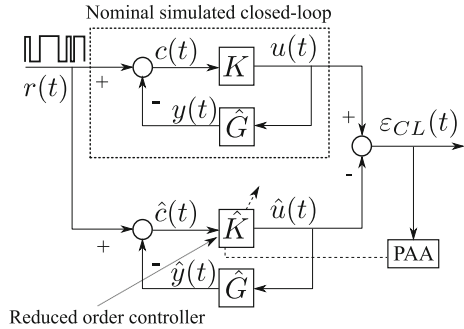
Nominal simulated closed-loop

$r(t)$

+

$c(t)$

$K$

$u(t)$

-

$y(t)$

$\hat{G}$

+

$\varepsilon_{CL}(t)$

-

+

$\hat{c}(t)$

$\hat{K}$

$\hat{u}(t)$

-

$\hat{y}(t)$

$\hat{G}$

PAA

Reduced order controller